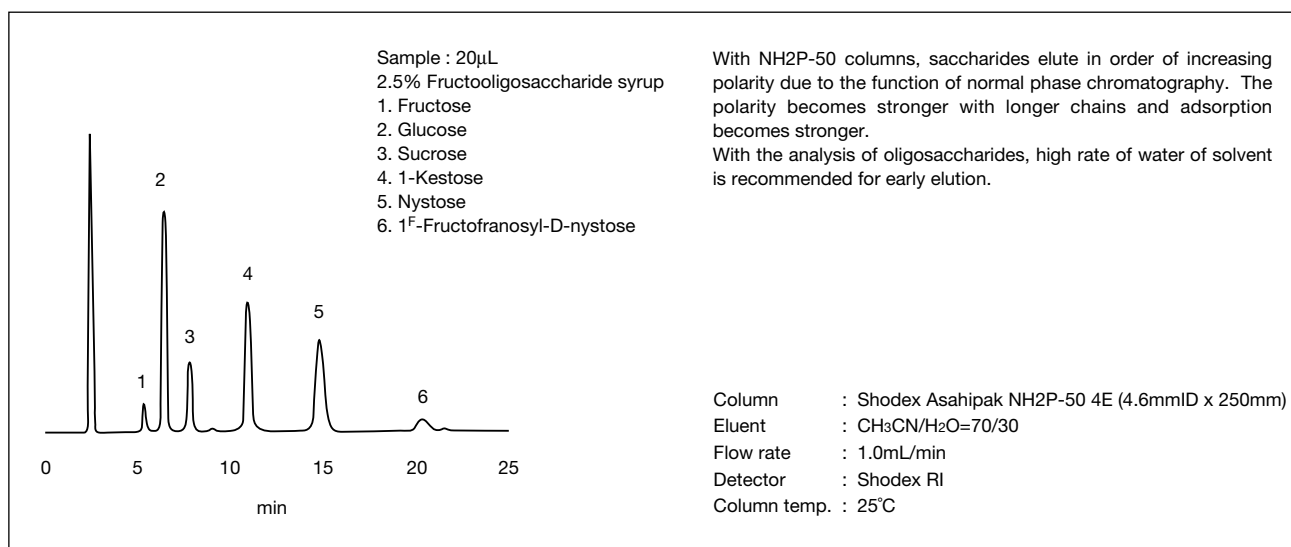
Sample : 20μL
2.5% Fructooligosaccharide syrup
1. Fructose
2. Glucose
3. Sucrose
4. 1-Kestose
5. Nystose
6. $1^F$-Fructofranosyl-D-nystose

2
4
3
5
1
6

0 5 10 15 20 25
min

With NH2P-50 columns, saccharides elute in order of increasing polarity due to the function of normal phase chromatography. The polarity becomes stronger with longer chains and adsorption becomes stronger.
With the analysis of oligosaccharides, high rate of water of solvent is recommended for early elution.

Column : Shodex Asahipak NH2P-50 4E (4.6mmID x 250mm)
Eluent : $CH_3CN/H_2O$=70/30
Flow rate : 1.0mL/min
Detector : Shodex RI
Column temp. : 25℃